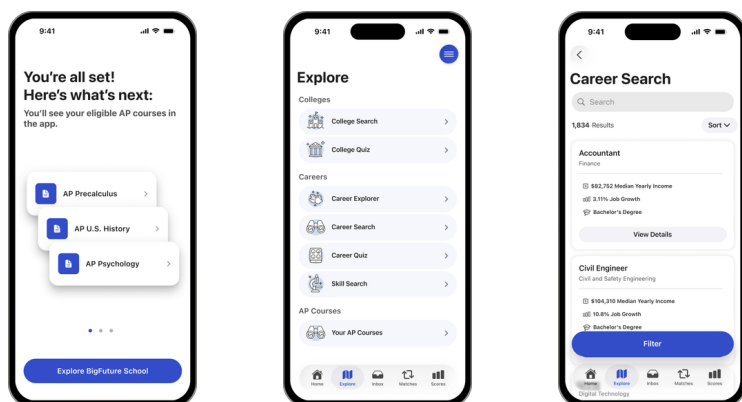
9:41

You're all set!
Here's what's next:

You'll see your eligible AP courses in the app.

AP Precalculus
AP U.S. History
AP Psychology

Explore BigFuture School

9:41

Explore

Colleges

College Search
College Quiz

Careers

Career Explorer
Career Search
Career Quiz
Skill Search

AP Courses

Your AP Courses

Home
Explore
Inbox
Matches
Scores

9:41

Career Search

Search

1,834 Results
Sort

Accountant
Finance

$82,752 Median Yearly Income
3.11% Job Growth
Bachelor's Degree

View Details

Civil Engineer
Civil and Safety Engineering

$104,310 Median Yearly Income
10.8% Job Growth
Bachelor's Degree

Filter

Home
Explore
Inbox
Matches
Scores

Digital Technology